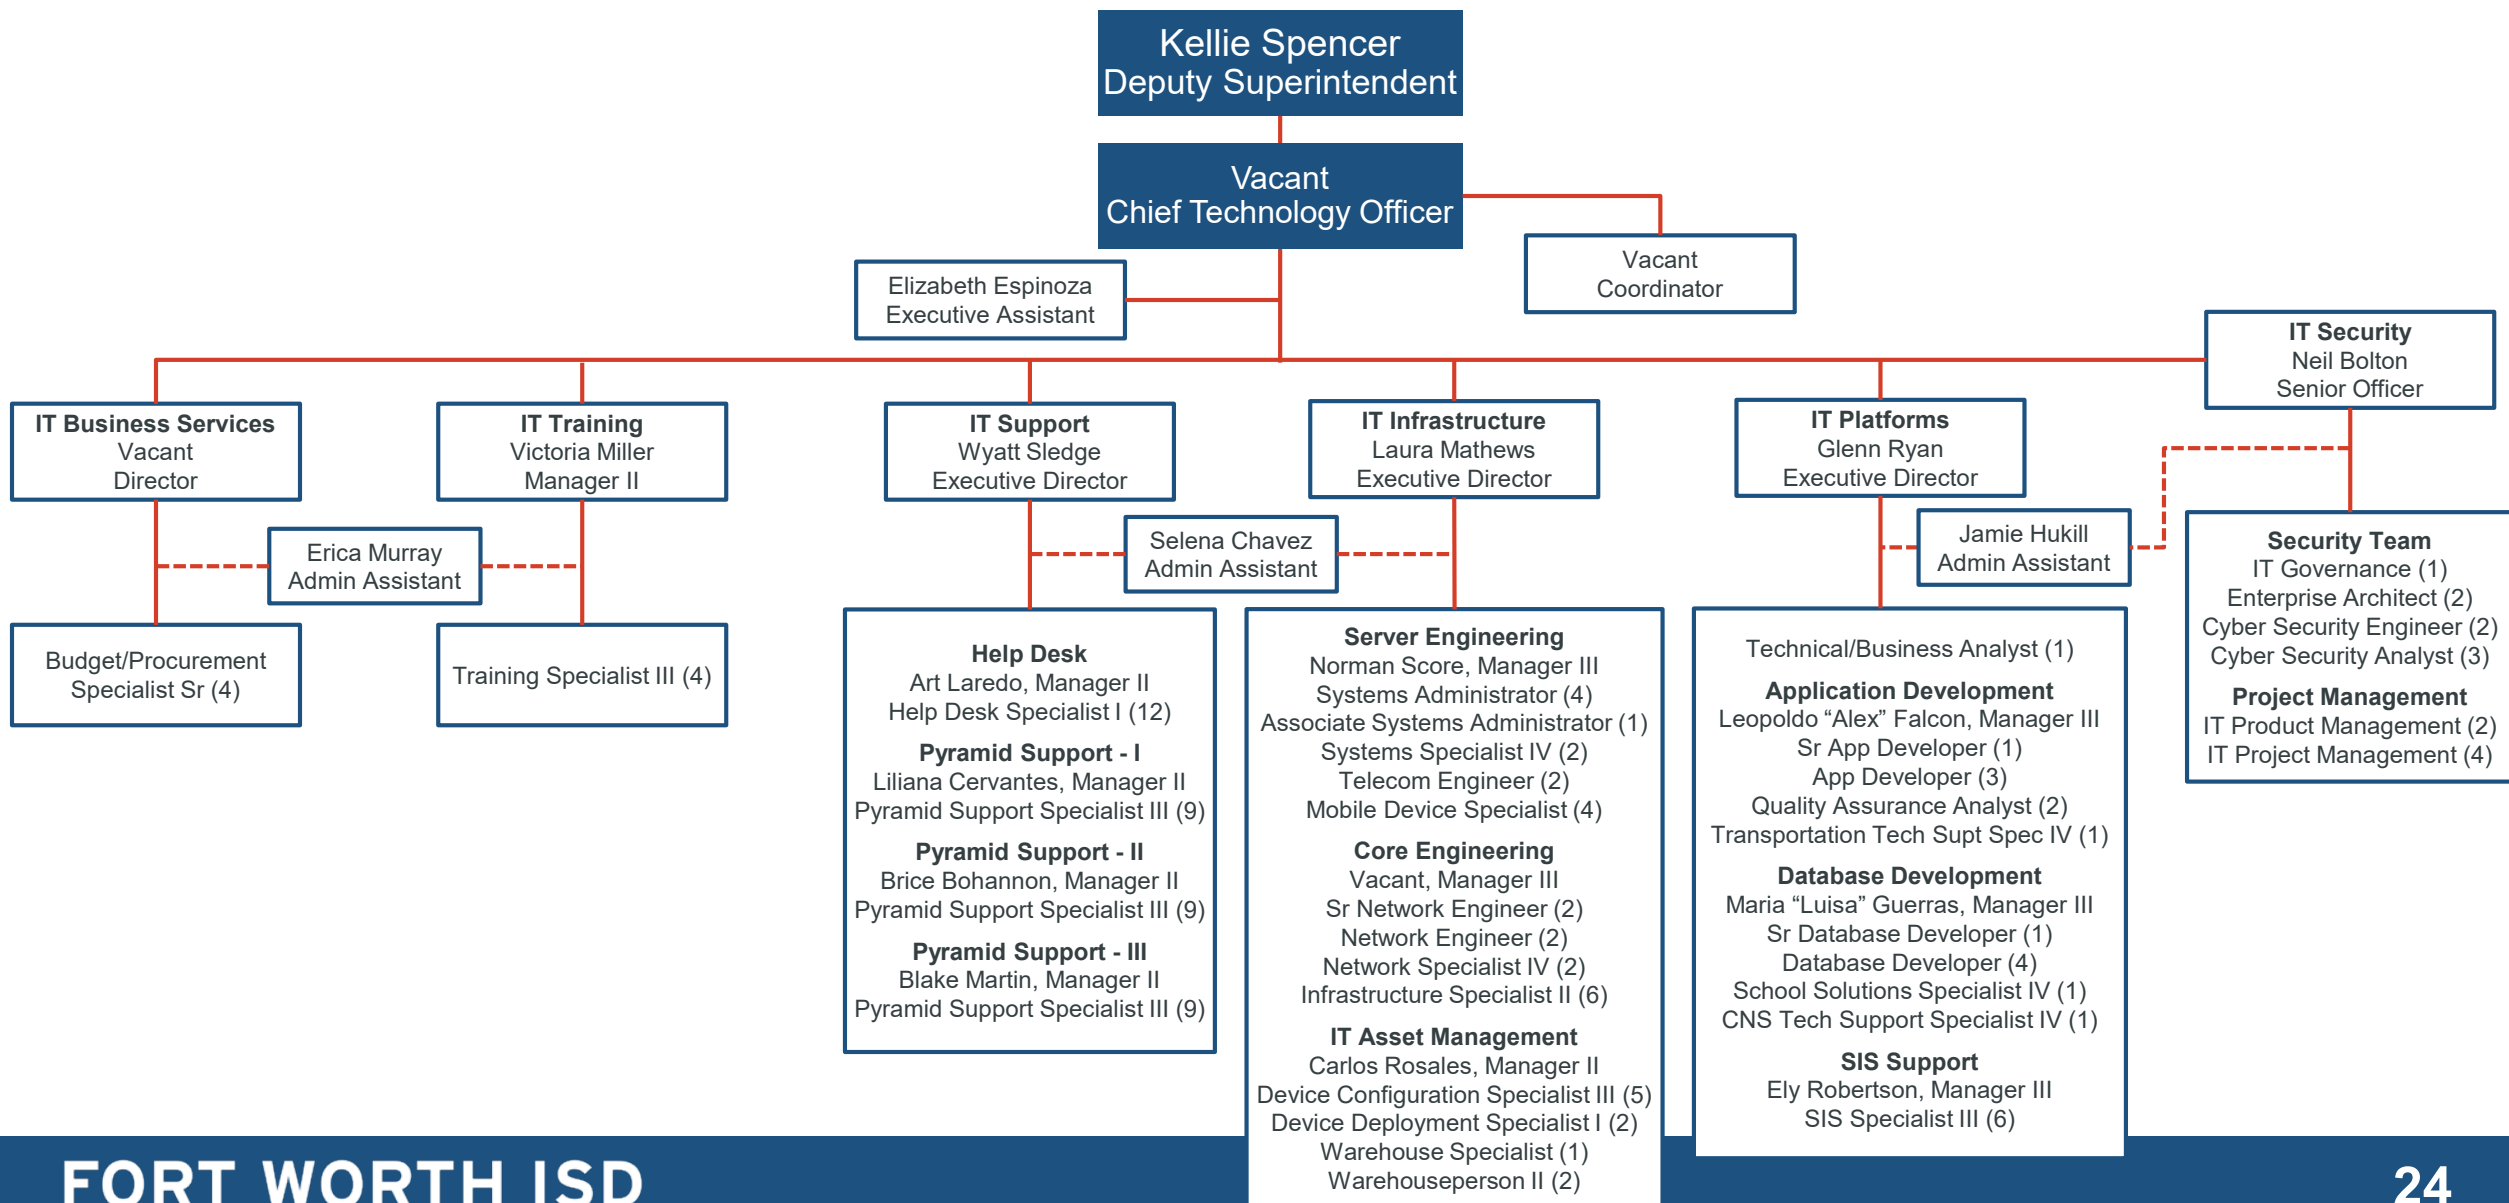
Kellie Spencer
Deputy Superintendent

Vacant
Chief Technology Officer

Vacant
Coordinator

Elizabeth Espinoza
Executive Assistant

IT Security
Neil Bolton
Senior Officer

IT Business Services
Vacant
Director

IT Training
Victoria Miller
Manager II

IT Support
Wyatt Sledge
Executive Director

IT Infrastructure
Laura Mathews
Executive Director

IT Platforms
Glenn Ryan
Executive Director

Erica Murray
Admin Assistant

Selena Chavez
Admin Assistant

Jamie Hukill
Admin Assistant

Budget/Procurement
Specialist Sr (4)

Training Specialist III (4)

Help Desk
Art Laredo, Manager II
Help Desk Specialist I (12)

Pyramid Support - I
Liliana Cervantes, Manager II
Pyramid Support Specialist III (9)

Pyramid Support - II
Brice Bohannon, Manager II
Pyramid Support Specialist III (9)

Pyramid Support - III
Blake Martin, Manager II
Pyramid Support Specialist III (9)

Server Engineering
Norman Score, Manager III
Systems Administrator (4)
Associate Systems Administrator (1)
Systems Specialist IV (2)
Telecom Engineer (2)
Mobile Device Specialist (4)

Core Engineering
Vacant, Manager III
Sr Network Engineer (2)
Network Engineer (2)
Network Specialist IV (2)
Infrastructure Specialist II (6)

IT Asset Management
Carlos Rosales, Manager II
Device Configuration Specialist III (5)
Device Deployment Specialist I (2)
Warehouse Specialist (1)
Warehouseperson II (2)

Technical/Business Analyst (1)

Application Development
Leopoldo “Alex” Falcon, Manager III
Sr App Developer (1)
App Developer (3)
Quality Assurance Analyst (2)
Transportation Tech Supt Spec IV (1)

Database Development
Maria “Luisa” Guerras, Manager III
Sr Database Developer (1)
Database Developer (4)
School Solutions Specialist IV (1)
CNS Tech Support Specialist IV (1)

SIS Support
Ely Robertson, Manager III
SIS Specialist III (6)

Security Team
IT Governance (1)
Enterprise Architect (2)
Cyber Security Engineer (2)
Cyber Security Analyst (3)

Project Management
IT Product Management (2)
IT Project Management (4)

FORT WORTH ISD

24